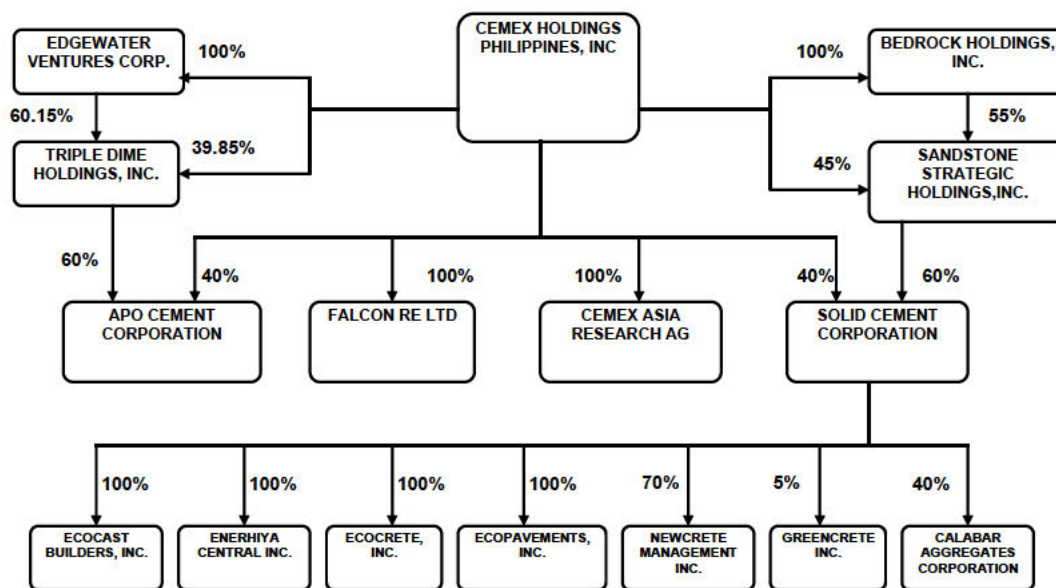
EDGEWATER VENTURES CORP.

100%

CEMEX HOLDINGS PHILIPPINES, INC

100%

BEDROCK HOLDINGS, INC.

60.15%

55%

TRIPLE DIME HOLDINGS, INC.

39.85%

45%

SANDSTONE STRATEGIC HOLDINGS,INC.

60%

40%

100%

100%

40%

60%

APO CEMENT CORPORATION

FALCON RE LTD

CEMEX ASIA RESEARCH AG

SOLID CEMENT CORPORATION

100%

100%

100%

100%

70%

5%

40%

ECOCAST BUILDERS, INC.

ENERHIYA CENTRAL INC.

ECOCRETE, INC.

ECOPAVEMENTS, INC.

NEWCRETE MANAGEMENT INC.

GREENCRETE INC.

CALABAR AGGREGATES CORPORATION